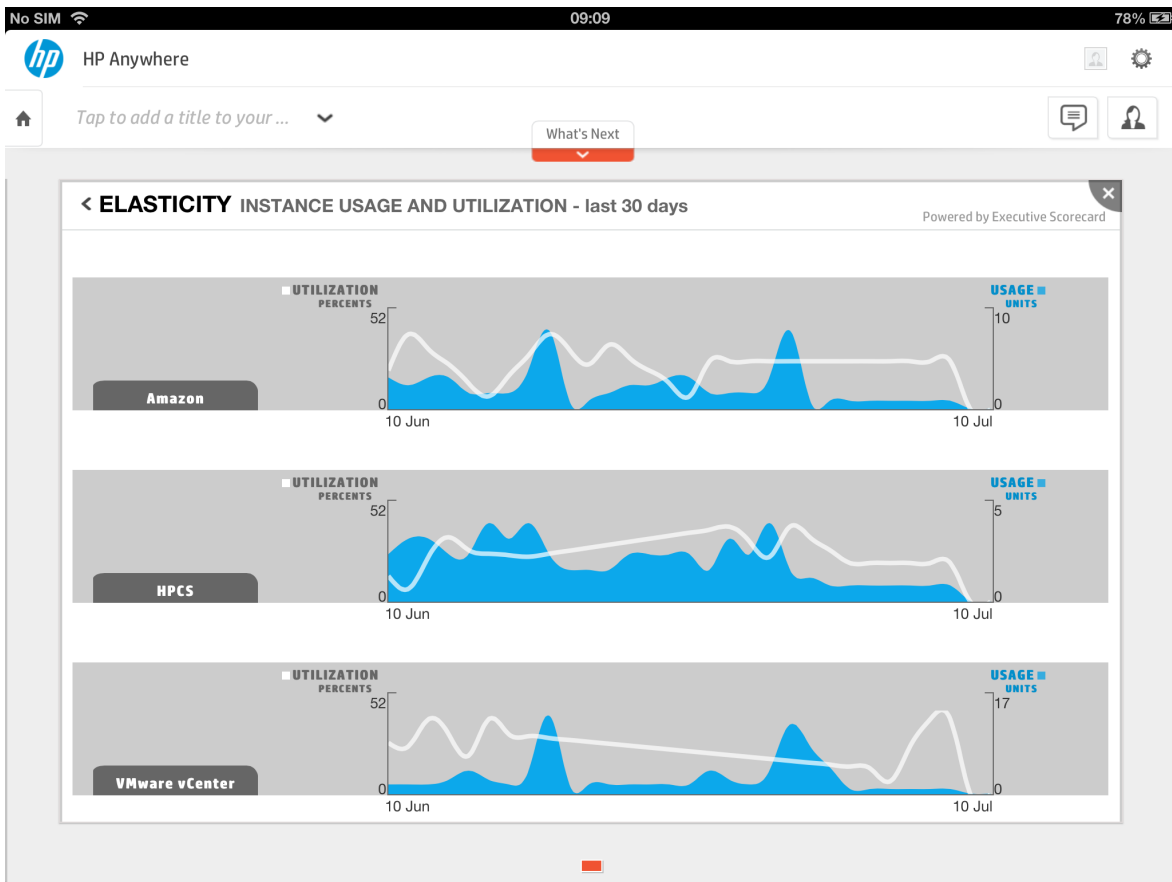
No SIM 09:09 78%

hp HP Anywhere

Tap to add a title to your ...

What's Next

< ELASTICITY INSTANCE USAGE AND UTILIZATION - last 30 days

Powered by Executive Scorecard

UTILIZATION PERCENTS
USAGE UNITS
52
0
10
0
Amazon
10 Jun
10 Jul

UTILIZATION PERCENTS
USAGE UNITS
52
0
5
0
HPCS
10 Jun
10 Jul

UTILIZATION PERCENTS
USAGE UNITS
52
0
17
0
VMware vCenter
10 Jun
10 Jul